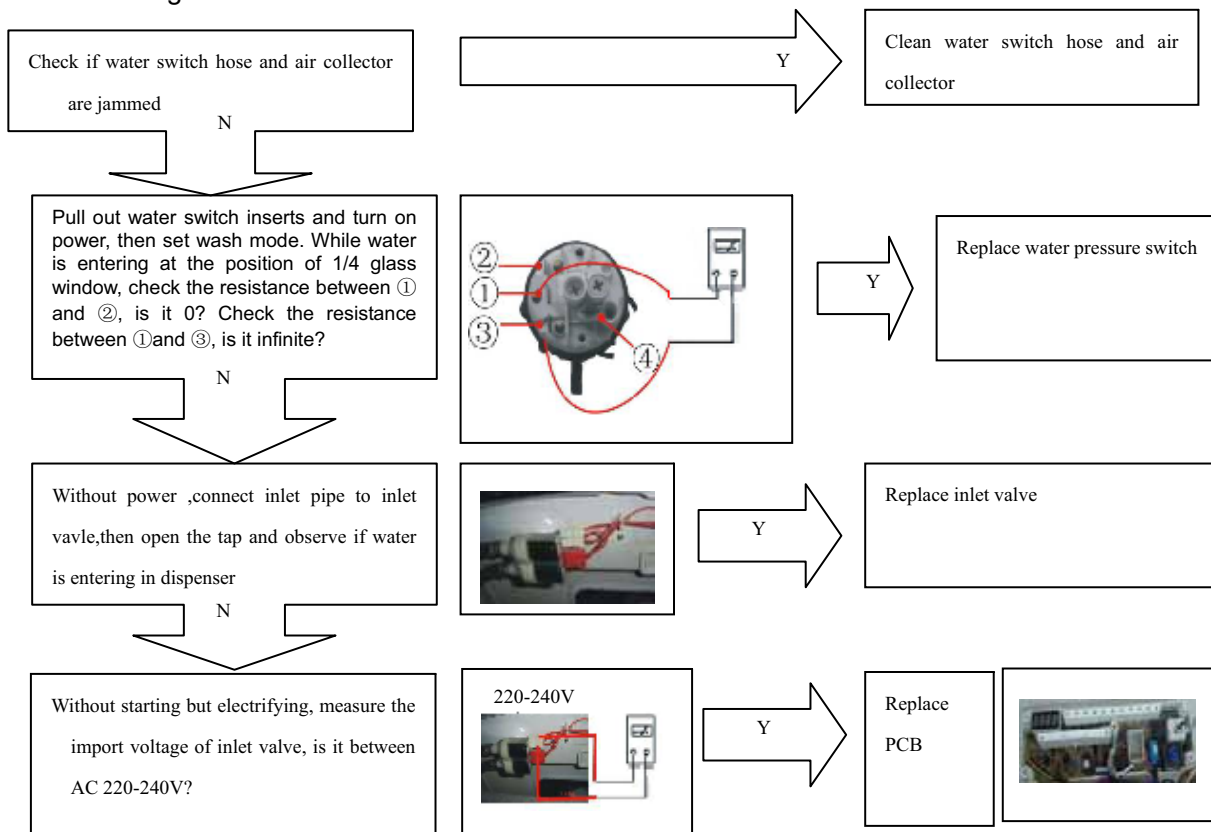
Check if water switch hose and air collector are jammed

Y

Clean water switch hose and air collector

N

Pull out water switch inserts and turn on power, then set wash mode. While water is entering at the position of 1/4 glass window, check the resistance between ① and ②, is it 0? Check the resistance between ①and ③, is it infinite?

②
①
③
④

Y

Replace water pressure switch

N

Without power ,connect inlet pipe to inlet vavle,then open the tap and observe if water is entering in dispenser

Y

Replace inlet valve

N

Without starting but electrifying, measure the import voltage of inlet valve, is it between AC 220-240V?

220-240V

Y

Replace PCB